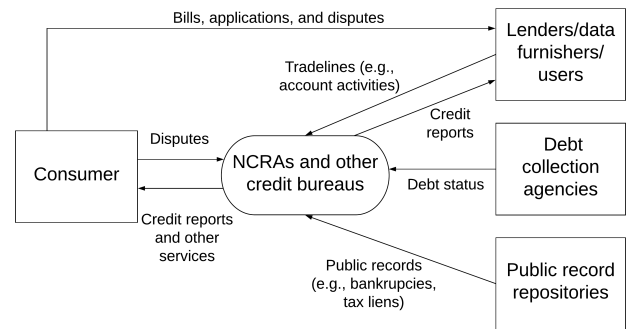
Bills, applications, and disputes

Lenders/data furnishers/ users

Tradelines (e.g., account activities)

Credit reports

Consumer

Disputes

NCRAs and other credit bureaus

Debt collection agencies

Debt status

Credit reports and other services

Public records (e.g., bankrupcies, tax liens)

Public record repositories